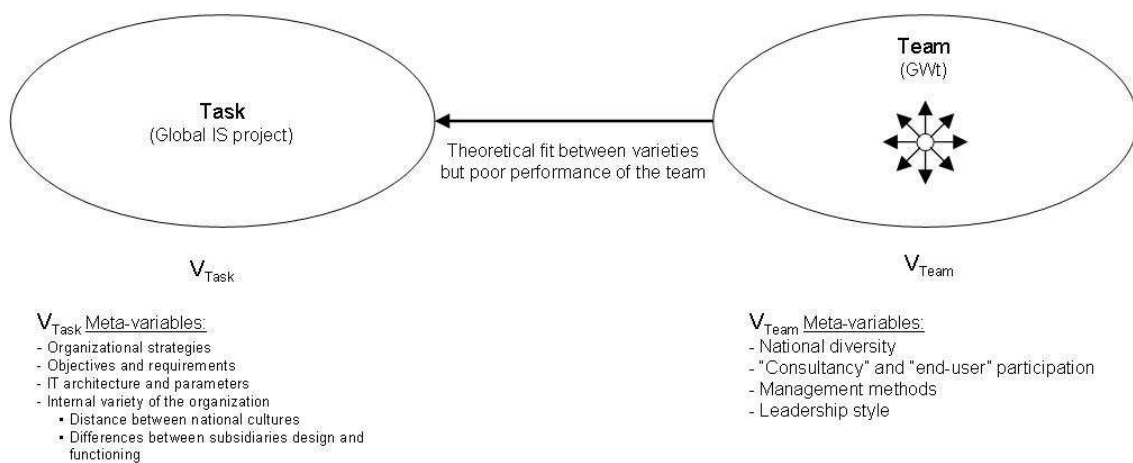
Task
(Global IS project)

Theoretical fit between varieties but poor performance of the team

Team
(GWt)

$V_{Task}$

$V_{Team}$

$V_{Task}$ Meta-variables:
- Organizational strategies
- Objectives and requirements
- IT architecture and parameters
- Internal variety of the organization
  ▪ Distance between national cultures
  ▪ Differences between subsidiaries design and functioning

$V_{Team}$ Meta-variables:
- National diversity
- "Consultancy" and "end-user" participation
- Management methods
- Leadership style